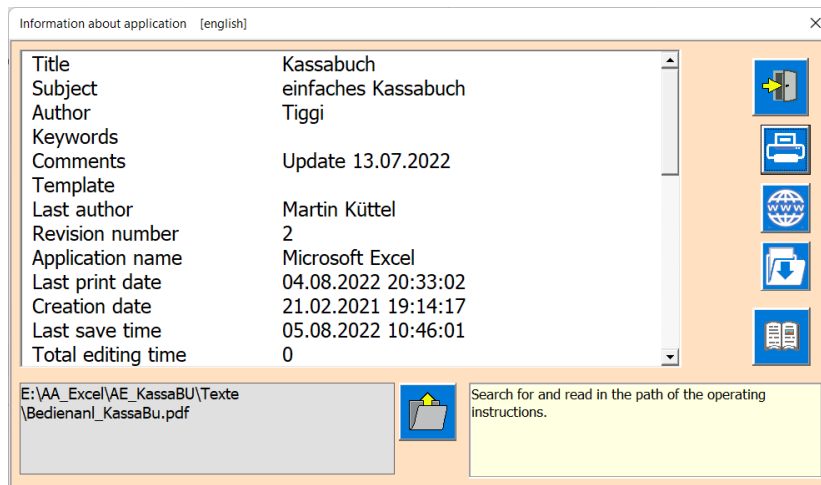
Information about application [english]

| | |
|---|---|
| Title | Kassabuch |
| Subject | einfaches Kassabuch |
| Author | Tiggi |
| Keywords | |
| Comments | Update 13.07.2022 |
| Template | |
| Last author | Martin Küttel |
| Revision number | 2 |
| Application name | Microsoft Excel |
| Last print date | 04.08.2022 20:33:02 |
| Creation date | 21.02.2021 19:14:17 |
| Last save time | 05.08.2022 10:46:01 |
| Total editing time | 0 |

E:\AA_Excel\AE_KassaBU\Texte \Bedienanl_KassaBu.pdf

Search for and read in the path of the operating instructions.